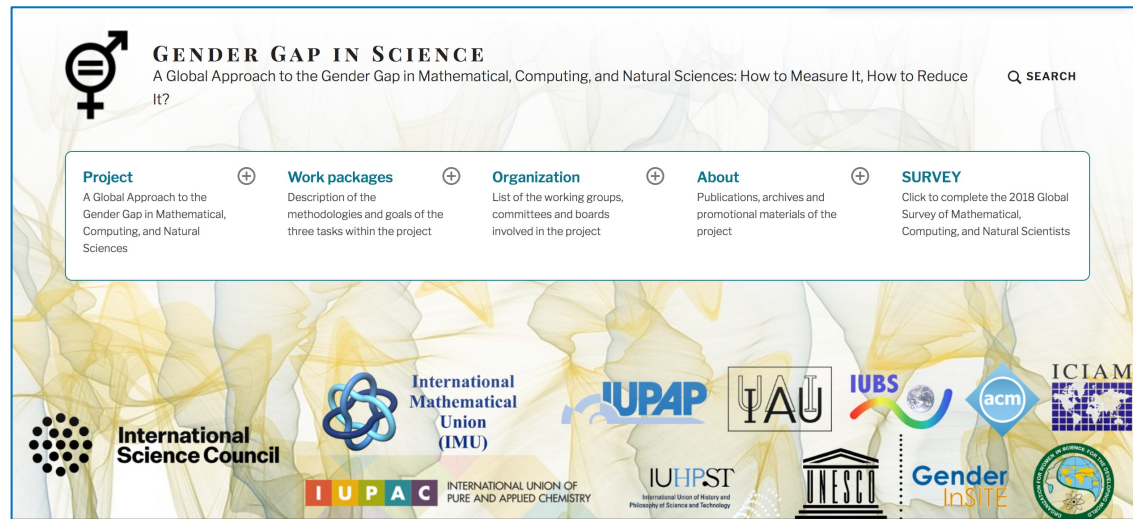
GENDER GAP IN SCIENCE

A Global Approach to the Gender Gap in Mathematical, Computing, and Natural Sciences: How to Measure It, How to Reduce It?

SEARCH

Project
A Global Approach to the Gender Gap in Mathematical, Computing, and Natural Sciences

Work packages
Description of the methodologies and goals of the three tasks within the project

Organization
List of the working groups, committees and boards involved in the project

About
Publications, archives and promotional materials of the project

SURVEY
Click to complete the 2018 Global Survey of Mathematical, Computing, and Natural Scientists

International Science Council

International Mathematical Union (IMU)

IUPAP

IAU

IUBS

acm

ICIAM

IUPAC INTERNATIONAL UNION OF PURE AND APPLIED CHEMISTRY

IUHPST International Union of History and Philosophy of Science and Technology

UNESCO

Gender InSITE